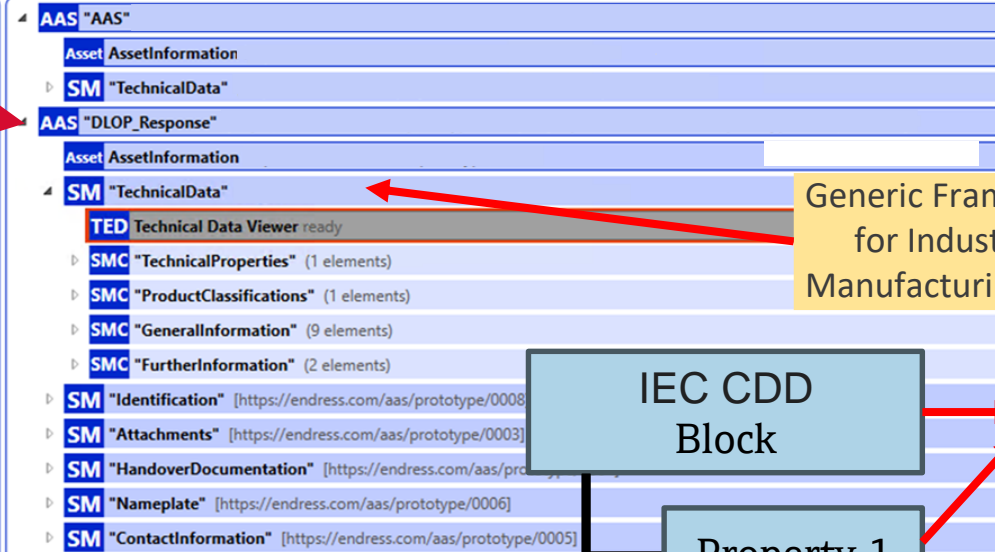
AAS "AAS"

Asset AssetInformation

SM "TechnicalData"

AAS "DLOP_Response"

Asset AssetInformation

SM "TechnicalData"

TED Technical Data Viewer ready

SMC "TechnicalProperties" (1 elements)

SMC "ProductClassifications" (1 elements)

SMC "GeneralInformation" (9 elements)

SMC "FurtherInformation" (2 elements)

SM "Identification" [https://endress.com/aas/prototype/0008

SM "Attachments" [https://endress.com/aas/prototype/0003]

SM "HandoverDocumentation" [https://endress.com/aas/proto

SM "Nameplate" [https://endress.com/aas/prototype/0006]

SM "ContactInformation" [https://endress.com/aas/prototype/0005]

Generic Fram
for Indust
Manufacturi

IEC CDD
Block

Property 1